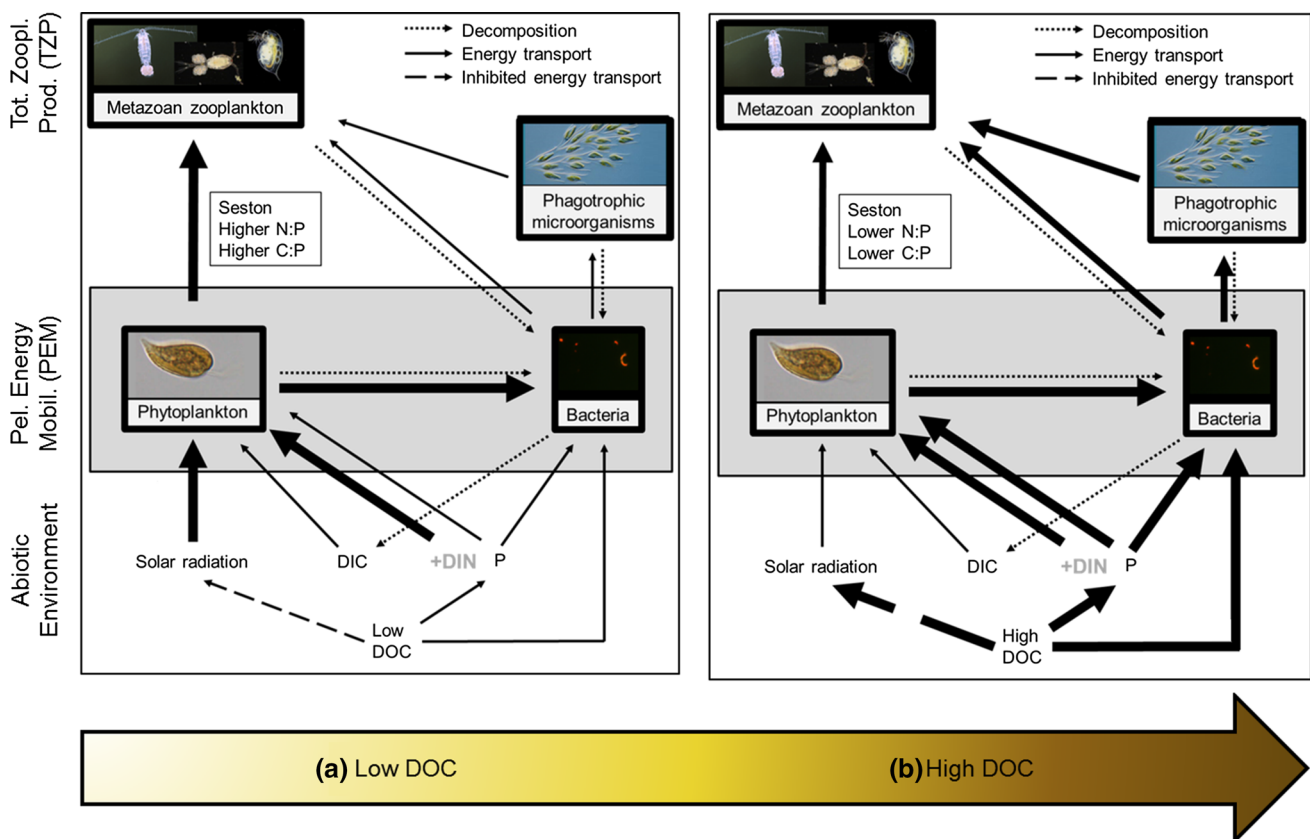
Tot. Zoopl. Prod. (TZP)

Pel. Energy Mobil. (PEM)

Abiotic Environment

Decomposition
Energy transport
Inhibited energy transport

Metazoan zooplankton

Phagotrophic microorganisms

Seston
Higher N:P
Higher C:P

Phytoplankton

Bacteria

Solar radiation

DIC

+DIN

P

Low DOC

Decomposition
Energy transport
Inhibited energy transport

Metazoan zooplankton

Phagotrophic microorganisms

Seston
Lower N:P
Lower C:P

Phytoplankton

Bacteria

Solar radiation

DIC

+DIN

P

High DOC

(a) Low DOC

(b) High DOC